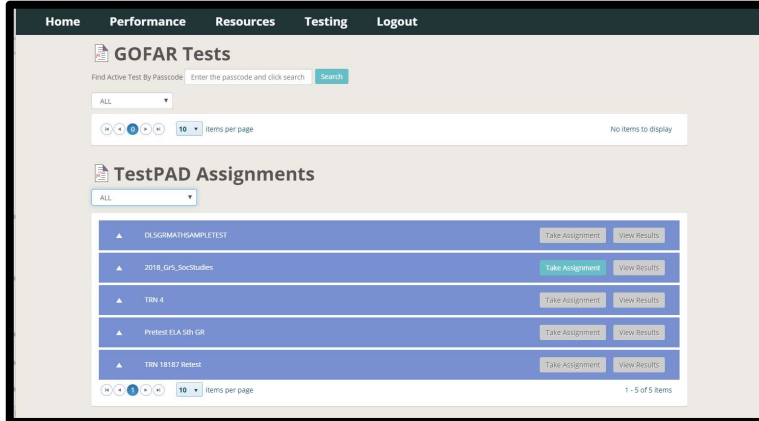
Home Performance Resources Testing Logout

GOFAR Tests

Find Active Test By Passcode Enter the passcode and click search Search

ALL

0 10 items per page

No items to display

TestPAD Assignments

ALL

DLSGRMATHSAMPLETEST Take Assignment View Results

2018_Gr5_SocStudies Take Assignment View Results

TRN 4 Take Assignment View Results

Pretest ELA 5th GR Take Assignment View Results

TRN 18187 Retest Take Assignment View Results

1 10 items per page

1 - 5 of 5 items